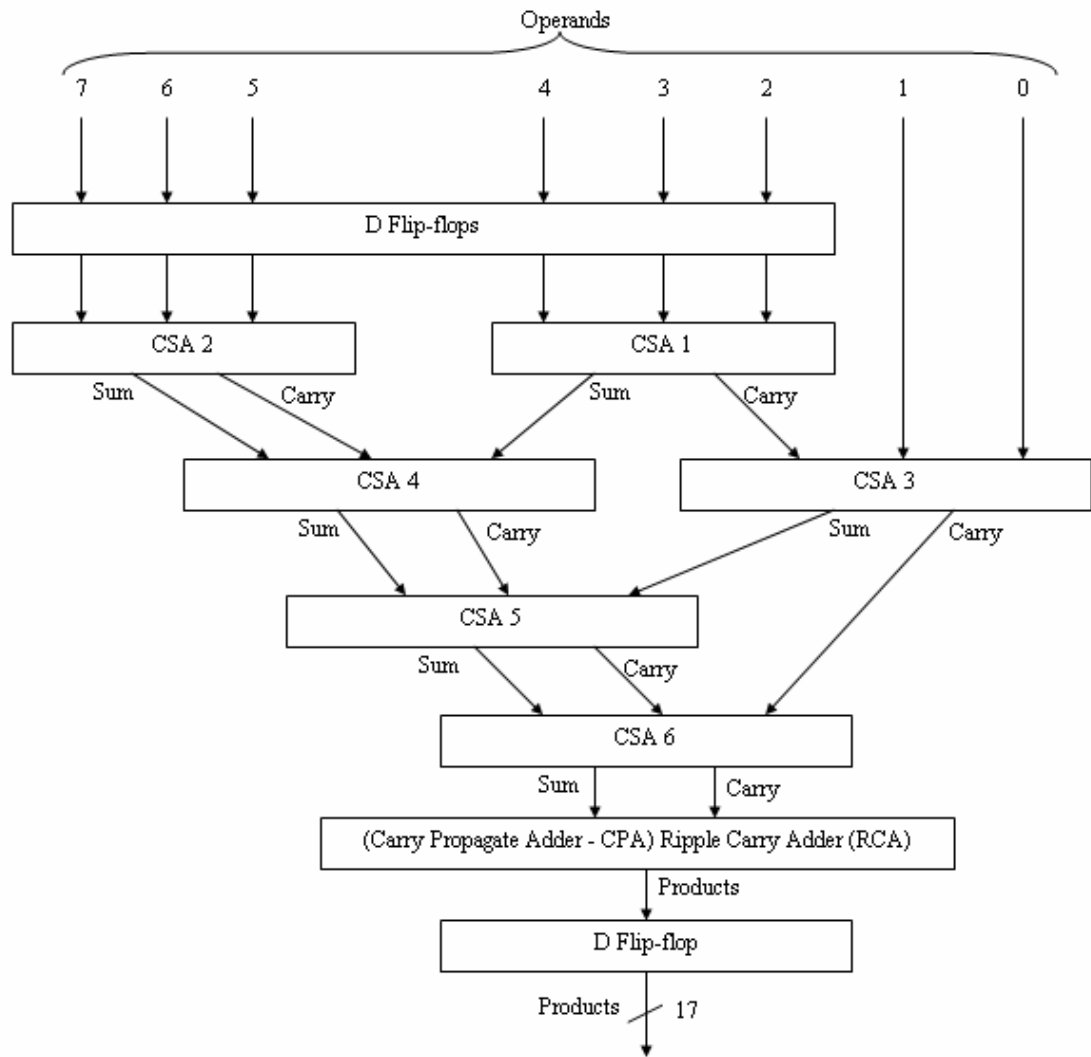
Operands

7 6 5 4 3 2 1 0

D Flip-flops

CSA 2

CSA 1

Sum Carry Sum Carry

CSA 4

CSA 3

Sum Carry Sum Carry

CSA 5

Sum Carry

CSA 6

Sum Carry

(Carry Propagate Adder - CPA) Ripple Carry Adder (RCA)

Products

D Flip-flop

Products 17